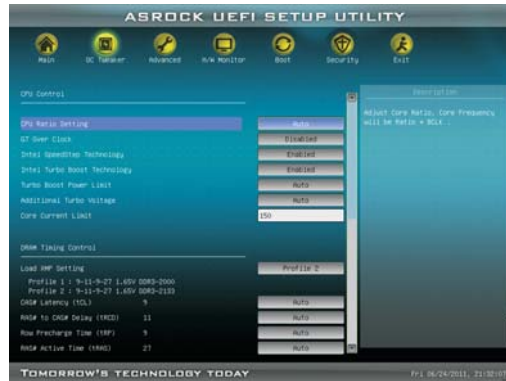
ASROCK UEFI SETUP UTILITY

Main
OC Tweaker
Advanced
H/W Monitor
Boot
Security
Exit

CPU Control

CPU Ratio Setting | Auto
GT Over Clock | Disabled
Intel SpeedStep Technology | Enabled
Intel Turbo Boost Technology | Enabled
Turbo Boost Power Limit | Auto
Additional Turbo Voltage | Auto
Core Current Limit | 150

DRAM Timing Control

Load XMP Setting | Profile 2
Profile 1 : 9-11-9-27 1.65V DDR3-2000
Profile 2 : 9-11-9-27 1.65V DDR3-2133
CAS# Latency (tCL) 9 | Auto
RAS# to CAS# Delay (tRCD) 11 | Auto
Row Precharge Time (tRP) 9 | Auto
RAS# Active Time (tRAS) 27 | Auto

Description

Adjust Core Ratio. Core Frequency will be Ratio * BCLK .

TOMORROW'S TECHNOLOGY TODAY

Fri 06/24/2011, 21:32:07